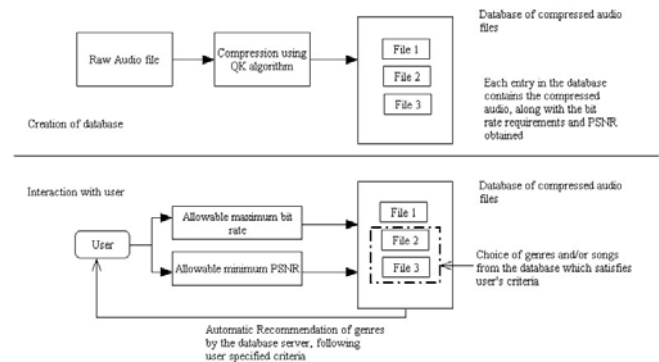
Database of compressed audio files

Raw Audio file

Compression using QK algorithm

File 1

File 2

File 3

Each entry in the database contains the compressed audio, along with the bit rate requirements and PSNR obtained

Creation of database

Interaction with user

Database of compressed audio files

User

Allowable maximum bit rate

Allowable minimum PSNR

File 1

File 2

File 3

Choice of genres and/or songs from the database which satisfies user's criteria

Automatic Recommendation of genres by the database server, following user specified criteria